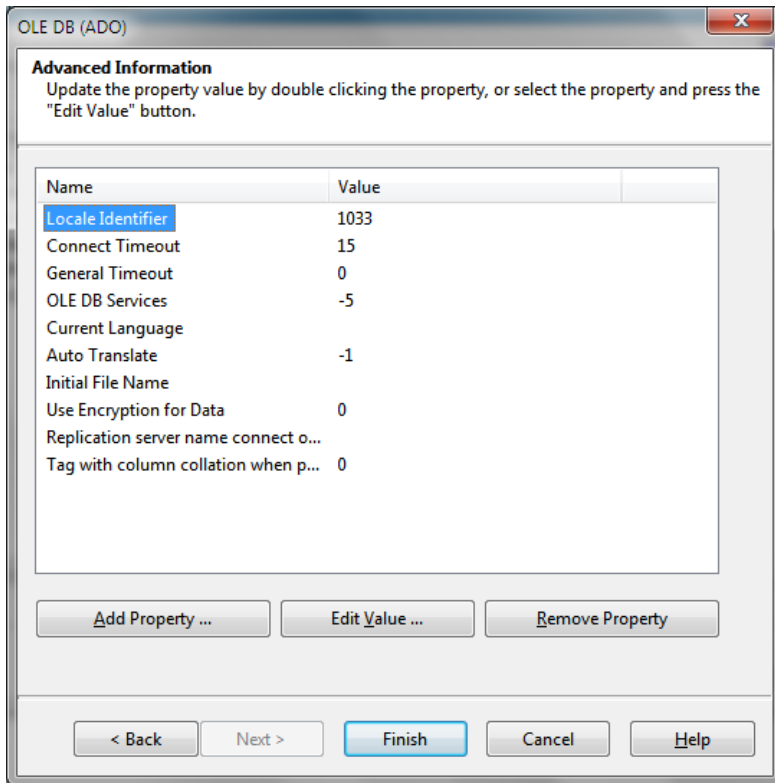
OLE DB (ADO)

Advanced Information
Update the property value by double clicking the property, or select the property and press the "Edit Value" button.

| Name | Value |
|---|---|
| Locale Identifier | 1033 |
| Connect Timeout | 15 |
| General Timeout | 0 |
| OLE DB Services | -5 |
| Current Language | |
| Auto Translate | -1 |
| Initial File Name | |
| Use Encryption for Data | 0 |
| Replication server name connect o... | |
| Tag with column collation when p... | 0 |

Add Property ... Edit Value ... Remove Property

< Back Next > Finish Cancel Help